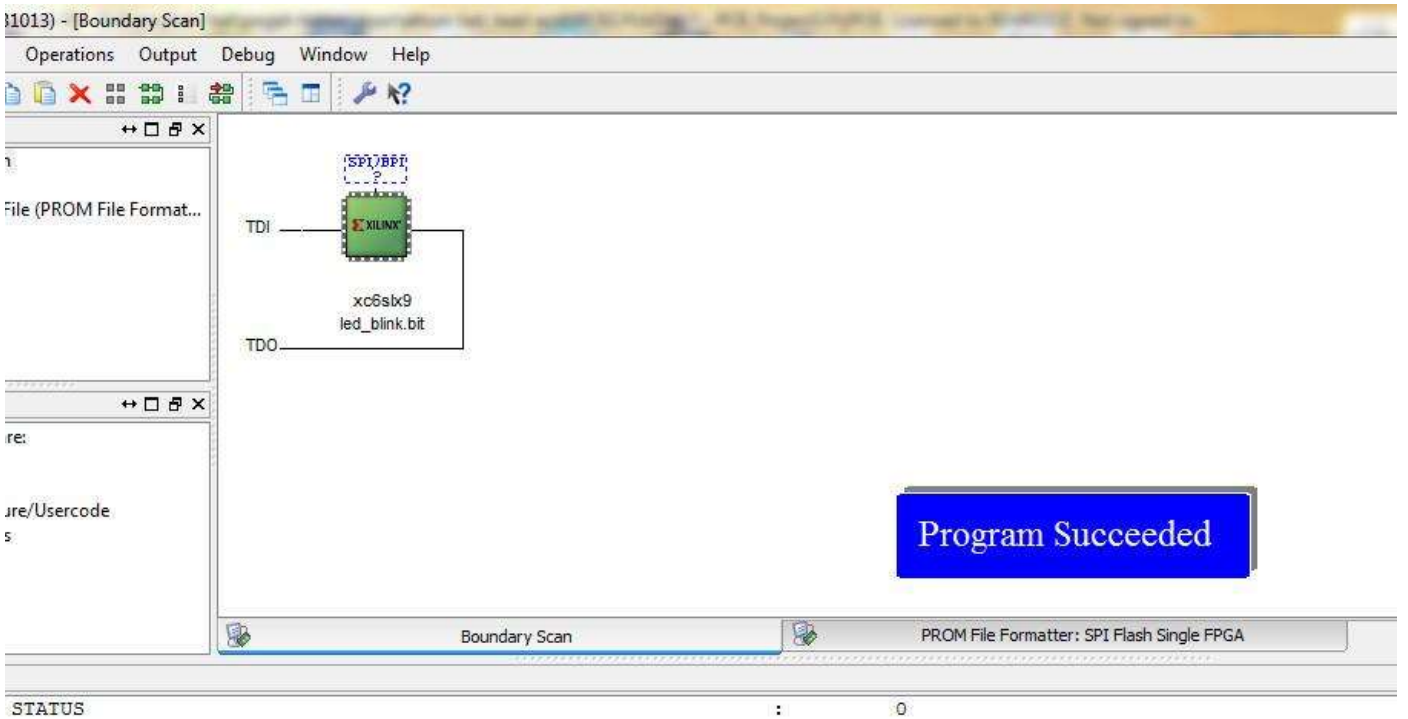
31013) - [Boundary Scan] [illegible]

Operations Output Debug Window Help

n

File (PROM File Format...

re:

ure/Usercode

s

SPI/BPI ?

TDI

XILINX

xc6slx9
led_blink.bit

TDO

Program Succeeded

Boundary Scan

PROM File Formatter: SPI Flash Single FPGA

STATUS : 0